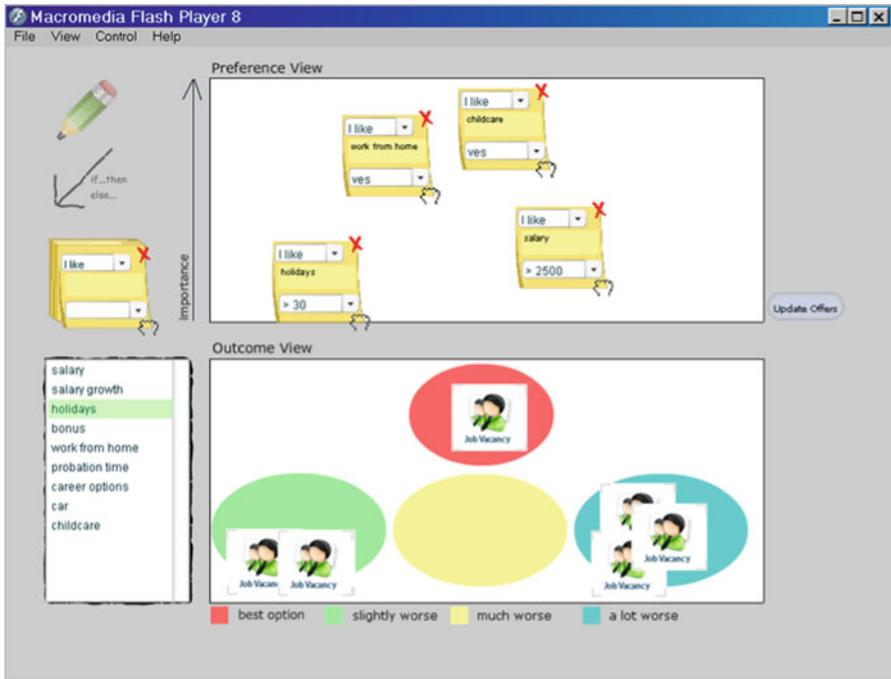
Macromedia Flash Player 8
File View Control Help

if...then else...

I like

Importance

Preference View

I like
work from home
yes

I like
childcare
yes

I like
salary
> 2500

I like
holidays
> 30

Update Offers

salary
salary growth
holidays
bonus
work from home
probation time
career options
car
childcare

Outcome View

Job Vacancy

Job Vacan

Job Vacancy

Job Vacancy

Job Vacancy

best option
slightly worse
much worse
a lot worse